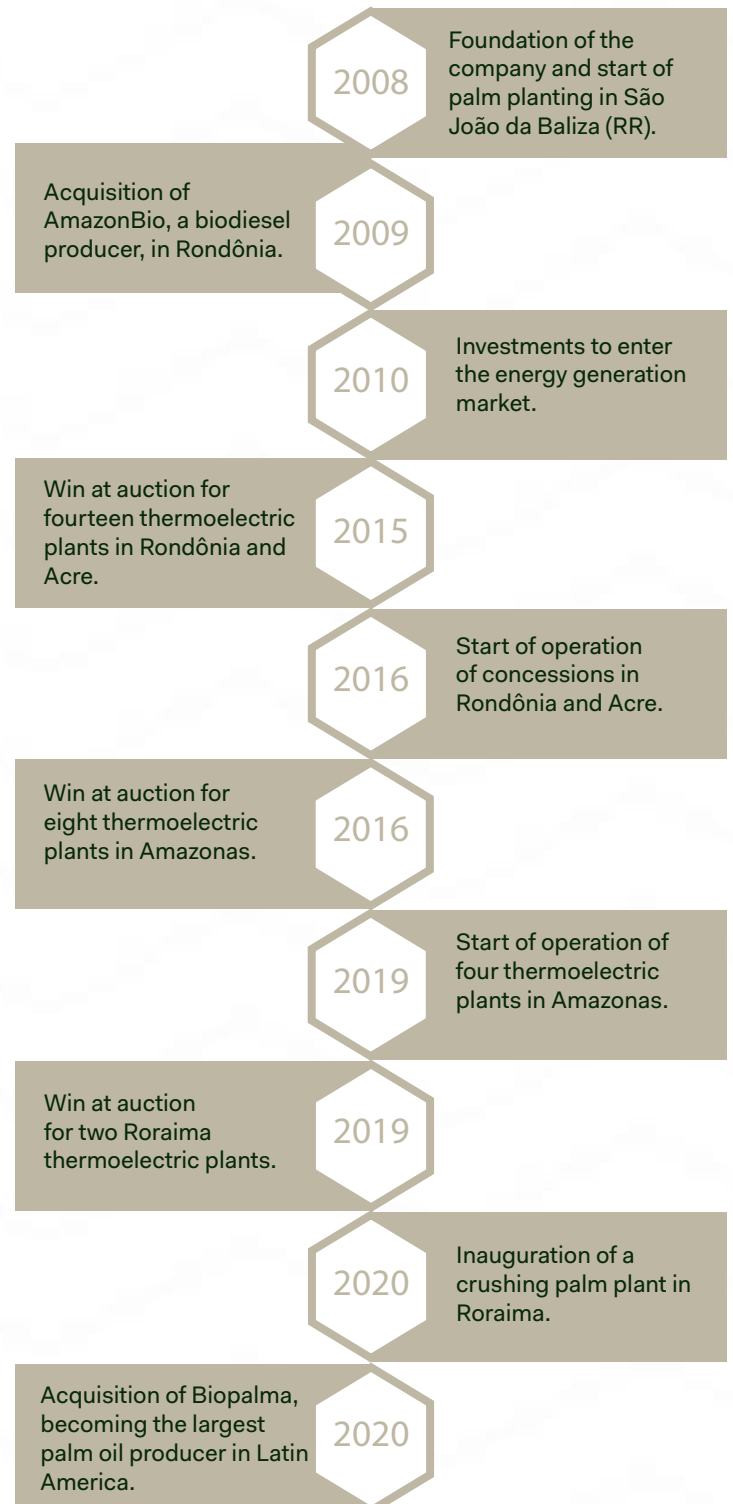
2008
Foundation of the company and start of palm planting in São João da Baliza (RR).

Acquisition of AmazonBio, a biodiesel producer, in Rondônia.
2009

2010
Investments to enter the energy generation market.

Win at auction for fourteen thermoelectric plants in Rondônia and Acre.
2015

2016
Start of operation of concessions in Rondônia and Acre.

Win at auction for eight thermoelectric plants in Amazonas.
2016

2019
Start of operation of four thermoelectric plants in Amazonas.

Win at auction for two Roraima thermoelectric plants.
2019

2020
Inauguration of a crushing palm plant in Roraima.

Acquisition of Biopalma, becoming the largest palm oil producer in Latin America.
2020